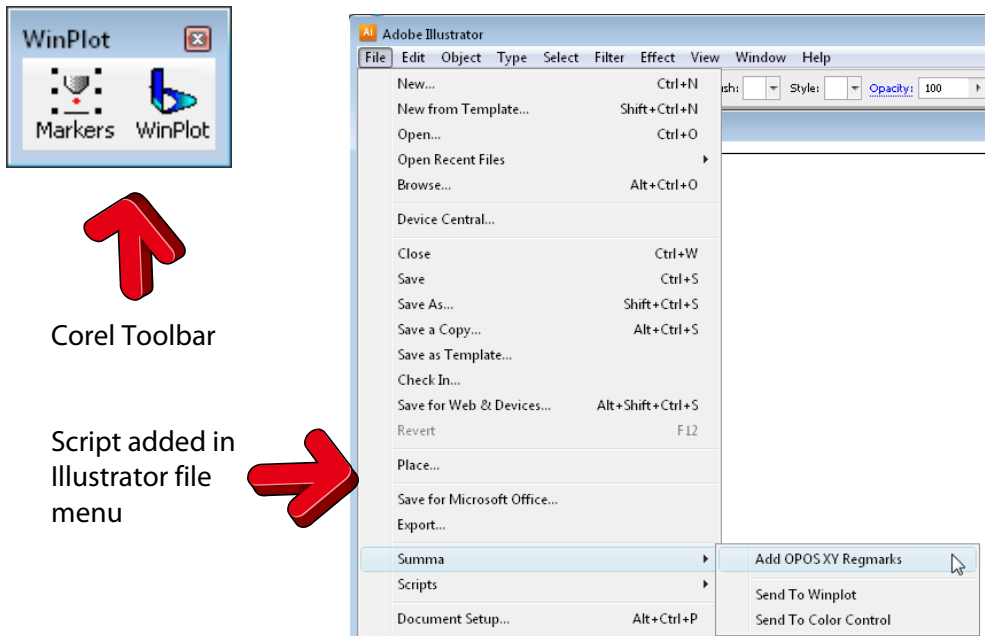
WinPlot

Markers WinPlot

Corel Toolbar

Script added in Illustrator file menu

Ai Adobe Illustrator

File Edit Object Type Select Filter Effect View Window Help

ush: Style: Opacity: 100

New... Ctrl+N
New from Template... Shift+Ctrl+N
Open... Ctrl+O
Open Recent Files
Browse... Alt+Ctrl+O

Device Central...

Close Ctrl+W
Save Ctrl+S
Save As... Shift+Ctrl+S
Save a Copy... Alt+Ctrl+S
Save as Template...
Check In...
Save for Web & Devices... Alt+Shift+Ctrl+S
Revert F12

Place...

Save for Microsoft Office...
Export...

Summa
Scripts

Document Setup... Alt+Ctrl+P

Add OPOS XY Regmarks

Send To Winplot
Send To Color Control